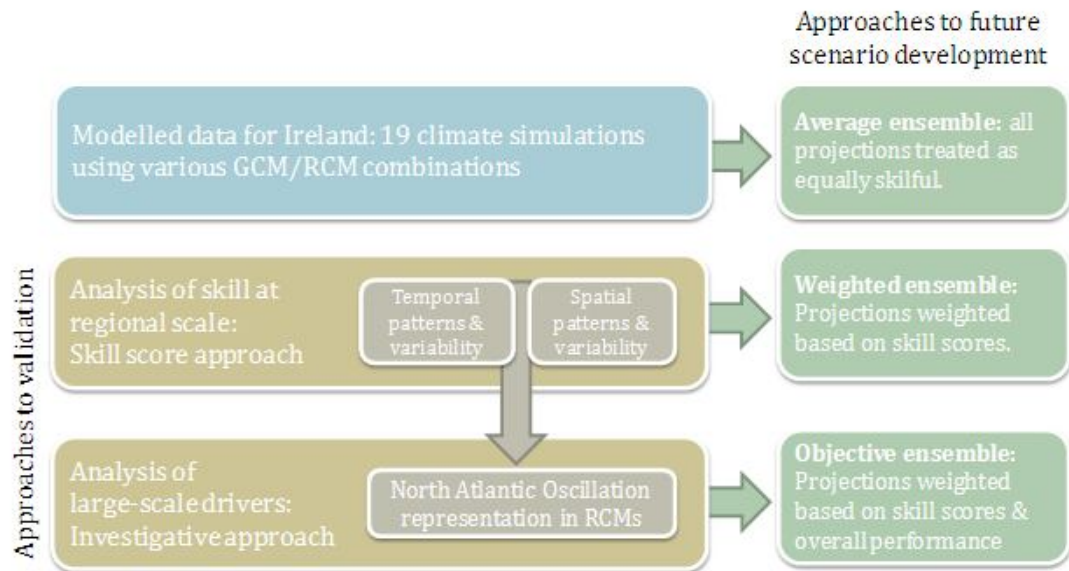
Approaches to future scenario development

Modelled data for Ireland: 19 climate simulations using various GCM/RCM combinations

Average ensemble: all projections treated as equally skilful.

Approaches to validation

Analysis of skill at regional scale: Skill score approach

Temporal patterns & variability

Spatial patterns & variability

Weighted ensemble: Projections weighted based on skill scores.

Analysis of large-scale drivers: Investigative approach

North Atlantic Oscillation representation in RCMs

Objective ensemble: Projections weighted based on skill scores & overall performance